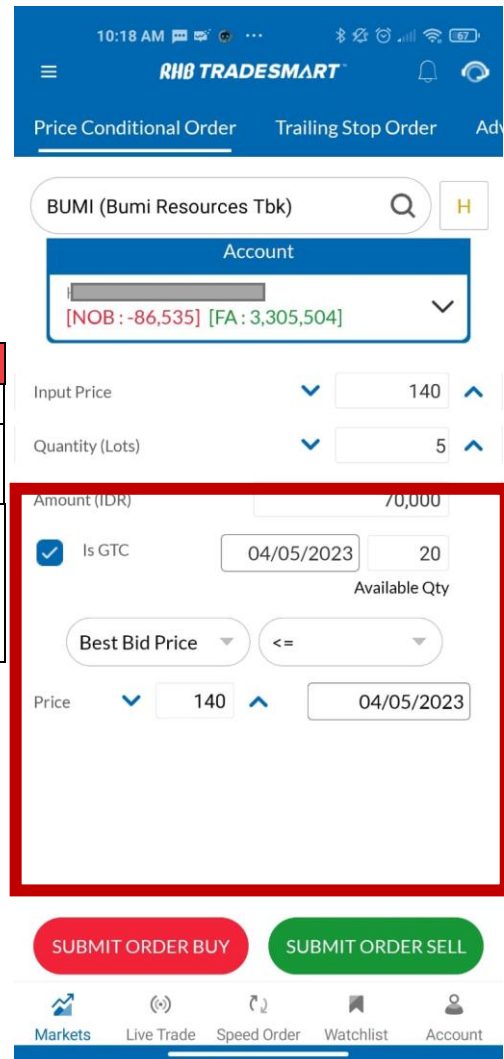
10:18 AM

RHB TRADESMART

Price Conditional Order Trailing Stop Order Adv

BUMI (Bumi Resources Tbk)

H

Account

[NOB : -86,535] [FA : 3,305,504]

Input Price 140

Quantity (Lots) 5

Amount (IDR) 70,000

Is GTC 04/05/2023 20

Available Qty

Best Bid Price <=

Price 140 04/05/2023

SUBMIT ORDER BUY SUBMIT ORDER SELL

Markets Live Trade Speed Order Watchlist Account